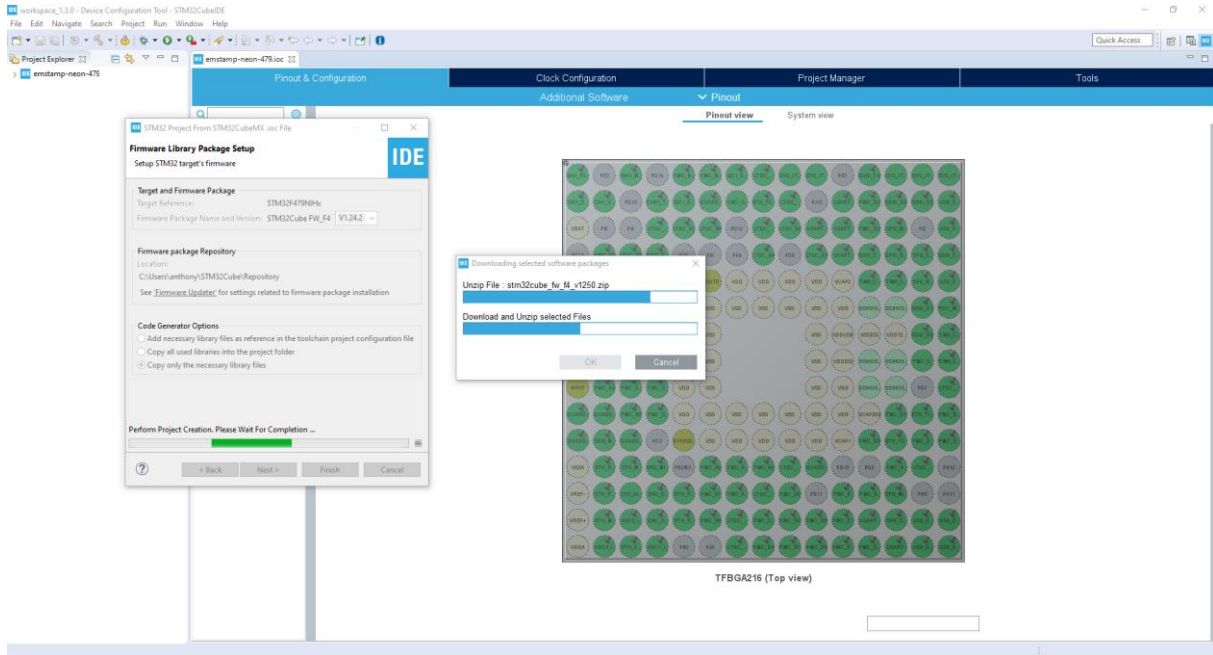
workspace_1.3.0 - Device Configuration Tool - STM32CubeIDE
File Edit Navigate Search Project Run Window Help
Quick Access
Project Explorer
emstamp-neon-479
emstamp-neon-479.ioc
Pinout & Configuration
Clock Configuration
Project Manager
Tools
Additional Software
Pinout
Pinout view
System view

STM32 Project From STM32CubeMX .ioc File
Firmware Library Package Setup
Setup STM32 target's firmware
IDE
Target and Firmware Package
Target Reference: STM32F479NIHx
Firmware Package Name and Version: STM32Cube FW_F4 V1.24.2
Firmware package Repository
Location:
C:\Users\anthony\STM32Cube\Repository
See 'Firmware Updater' for settings related to firmware package installation
Code Generator Options
Add necessary library files as reference in the toolchain project configuration file
Copy all used libraries into the project folder
Copy only the necessary library files
Perform Project Creation. Please Wait For Completion ...
< Back
Next >
Finish
Cancel

Downloading selected software packages
Unzip File : stm32cube_fw_f4_v1250.zip
Download and Unzip selected Files
OK
Cancel

TFBGA216 (Top view)